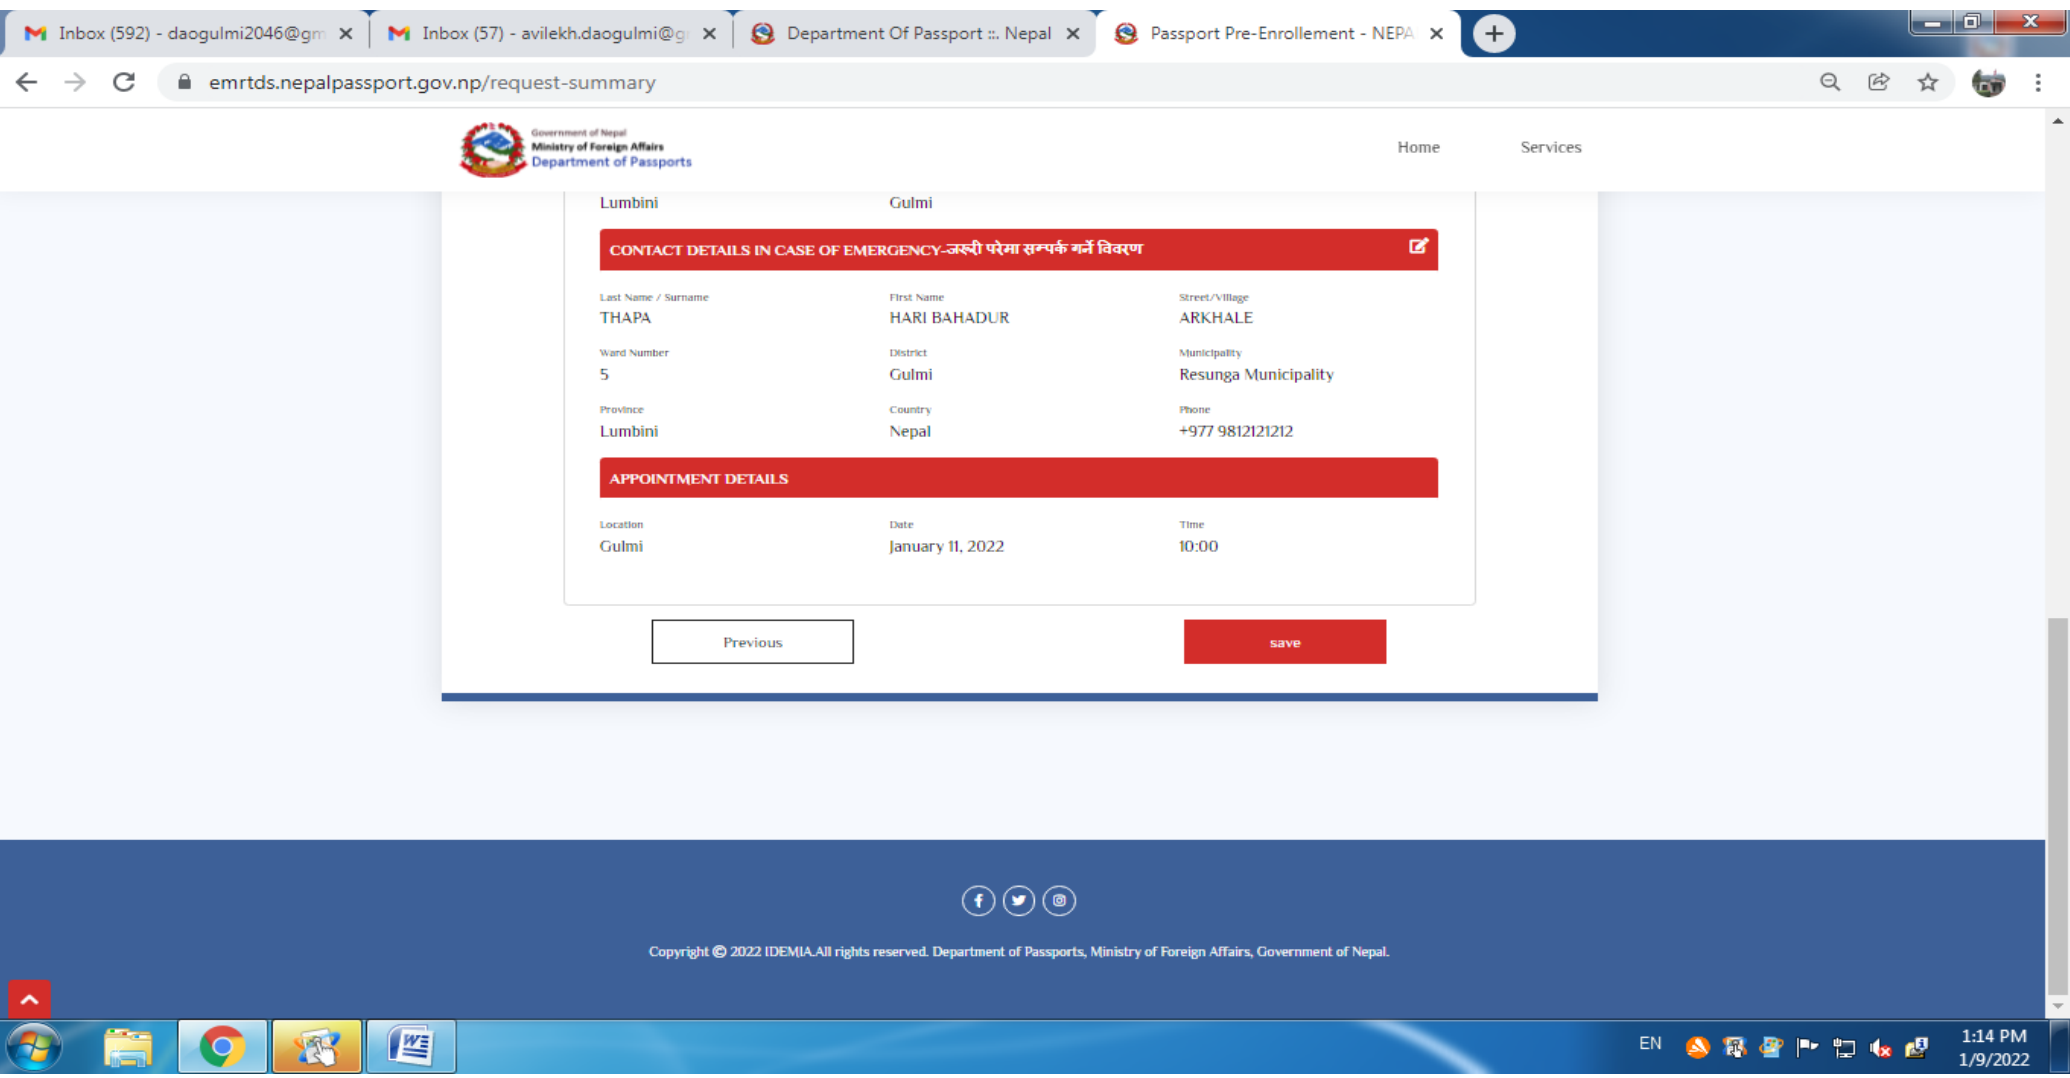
Inbox (592) - daogulmi2046@gm ×
Inbox (57) - avilekh.daogulmi@g ×
Department Of Passport :: Nepal ×
Passport Pre-Enrollement - NEPA ×

emrtds.nepalpassport.gov.np/request-summary

Government of Nepal
Ministry of Foreign Affairs
Department of Passports

Home
Services

Lumbini
Gulmi

CONTACT DETAILS IN CASE OF EMERGENCY-जरुरी परेमा सम्पर्क गर्ने विवरण

Last Name / Surname
THAPA
First Name
HARI BAHADUR
Street/Village
ARKHALE

Ward Number
5
District
Gulmi
Municipality
Resunga Municipality

Province
Lumbini
Country
Nepal
Phone
+977 9812121212

APPOINTMENT DETAILS

Location
Gulmi
Date
January 11, 2022
Time
10:00

Previous
save

Copyright © 2022 IDEMIA.All rights reserved. Department of Passports, Ministry of Foreign Affairs, Government of Nepal.

EN
1:14 PM
1/9/2022